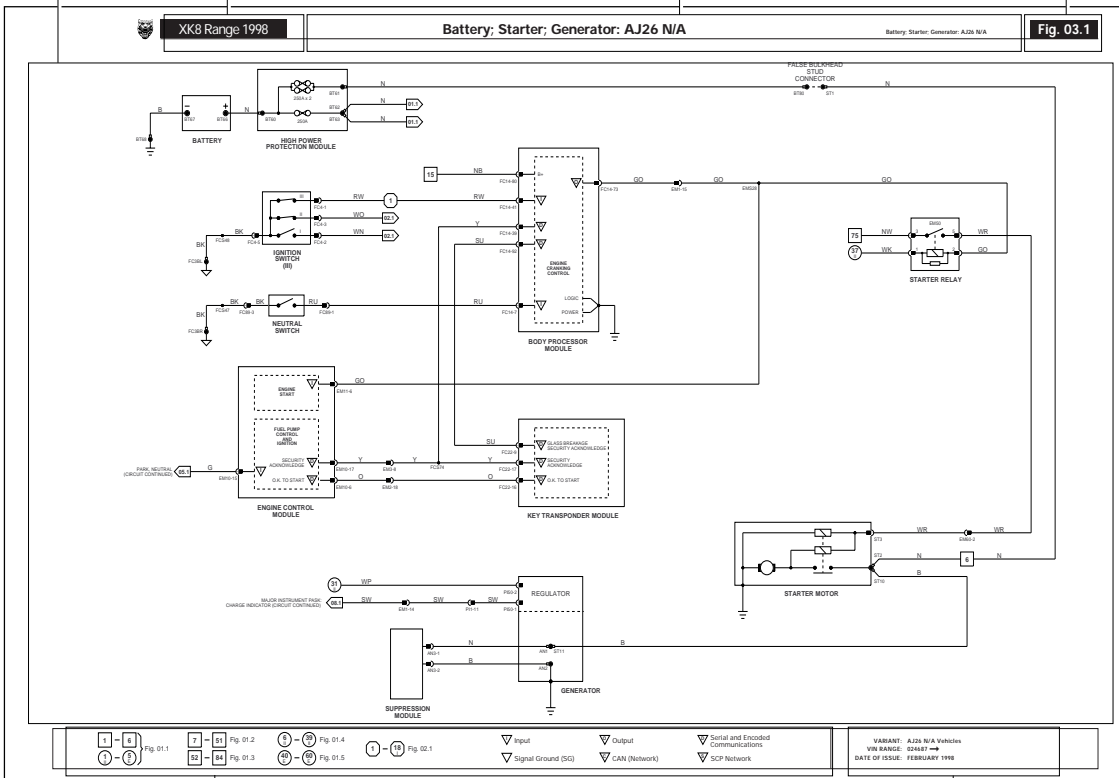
XK8 Range 1998

Battery; Starter; Generator: AJ26 N/A

Battery; Starter; Generator: AJ26 N/A

Fig. 03.1

B
BT61
BT01
BATTERY
BT88

N
BT60
250A x 2
250A
BT61
BT63
BT62
HIGH POWER PROTECTION MODULE
N
01.1
N
01.1

N
FALSE BULKHEAD STUD CONNECTOR
BT90
ST1
N

15
NB
FC14-80
B+

GO
FC14-73
GO
EM1-15
GO
EM528
GO

RW
1
RW
FC4-1
FC14-41
WO
02.1
FC4-3
WN
02.1
FC4-2
BK
FC546
FC4-5
BK
FC38L
IGNITION SWITCH (III)
III
II
I

Y
FC14-38
SU
FC14-92
ENGINE CRANKING CONTROL

75
NW
37
WK
EM50
WR
GO
STARTER RELAY

BK
FC547
BK
FC89-3
BK
FC88R
NEUTRAL SWITCH
RU
FC89-1
RU
FC14-7
LOGIC
POWER
BODY PROCESSOR MODULE

ENGINE START
GO
EM11-9

FUEL PUMP CONTROL AND IGNITION
SECURITY ACKNOWLEDGE
O.K. TO START
PARK, NEUTRAL (CIRCUIT CONTINUED)
05.1
G
EM10-15
Y
EM10-17
Y
EM3-8
Y
FC574
O
EM10-6
O
EM2-18
ENGINE CONTROL MODULE

SU
FC22-9
GLASS BREAKAGE SECURITY ACKNOWLEDGE
Y
FC22-17
SECURITY ACKNOWLEDGE
O
FC22-16
O.K. TO START
KEY TRANSPONDER MODULE

WR
ST3
EM60-2
WR
ST2
N
6
N
ST10
B
STARTER MOTOR

31
WP
PB0-2
MAJOR INSTRUMENT PACK: CHARGE INDICATOR (CIRCUIT CONTINUED)
08.1
SW
EM1-14
SW
PI1-11
SW
PB0-1
REGULATOR

N
AN3-1
AN3
ST11
B
B
AN3-2
AN2
GENERATOR
SUPPRESSION MODULE

1 – 6 Fig. 01.1
1 – 5 Fig. 01.1
7 – 51 Fig. 01.2
52 – 84 Fig. 01.3
6 – 39 Fig. 01.4
40 – 60 Fig. 01.5
1 – 18 Fig. 02.1
Input
Signal Ground (SG)
Output
CAN (Network)
Serial and Encoded Communications
SCP Network

VARIANT: AJ26 N/A Vehicles
VIN RANGE: 024687 →
DATE OF ISSUE: FEBRUARY 1998